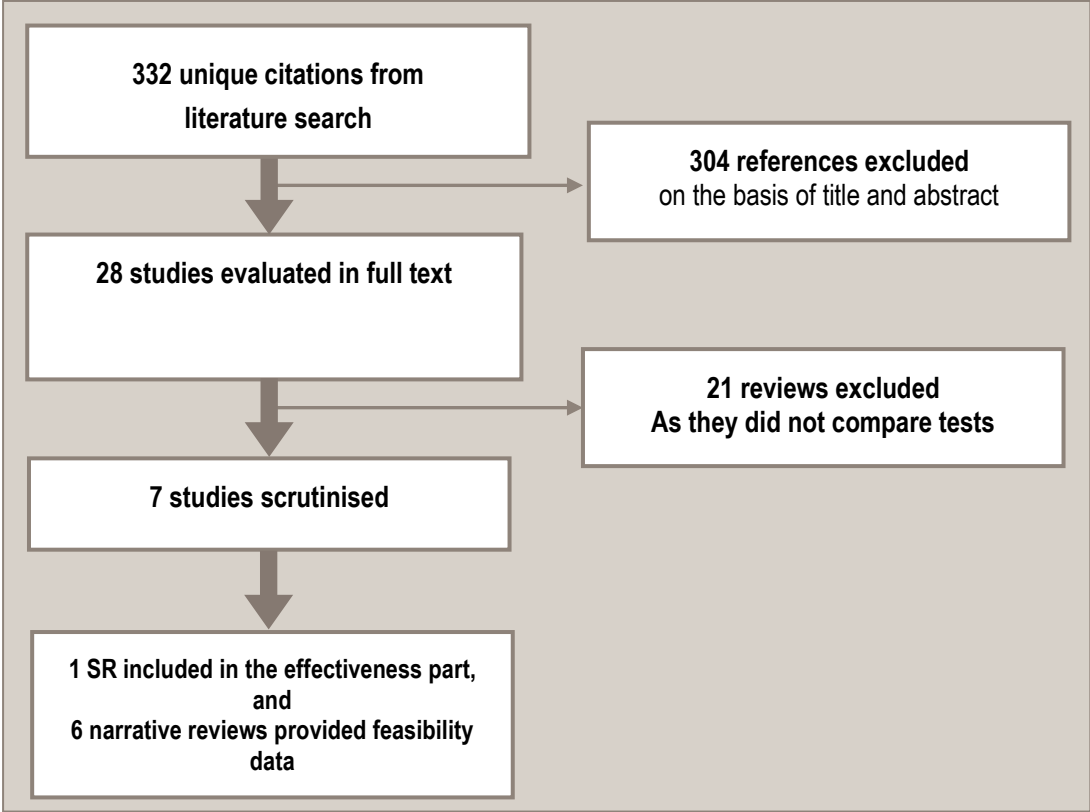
332 unique citations from literature search

304 references excluded
on the basis of title and abstract

28 studies evaluated in full text

21 reviews excluded
As they did not compare tests

7 studies scrutinised

1 SR included in the effectiveness part, and
6 narrative reviews provided feasibility data